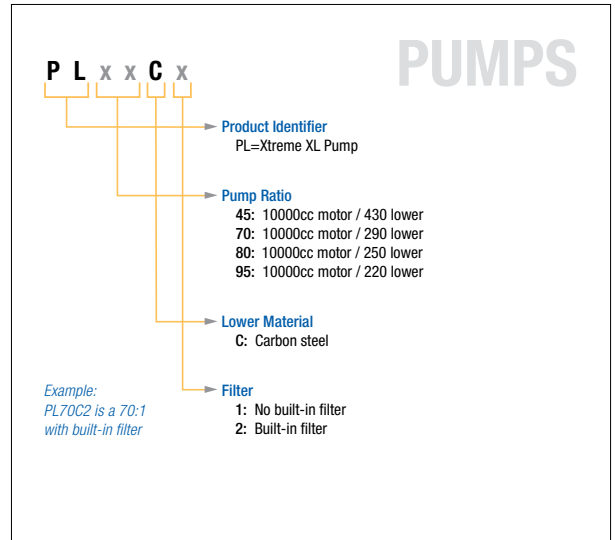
PUMPS

P L x x C x

Product Identifier
PL=Xtreme XL Pump

Pump Ratio
45: 10000cc motor / 430 lower
70: 10000cc motor / 290 lower
80: 10000cc motor / 250 lower
95: 10000cc motor / 220 lower

Lower Material
C: Carbon steel

Example:
PL70C2 is a 70:1 with built-in filter

Filter
1: No built-in filter
2: Built-in filter